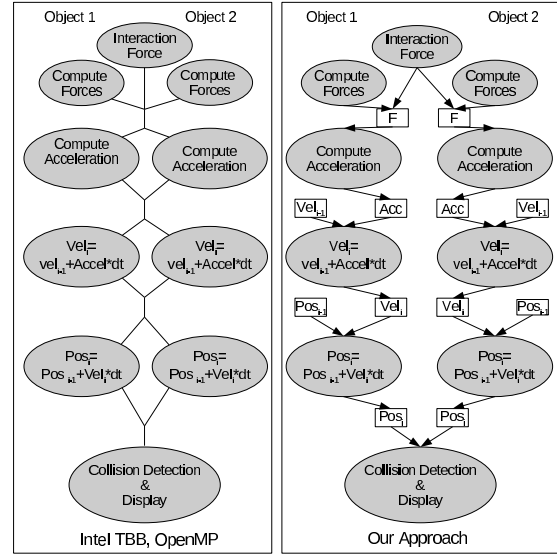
Object 1

Object 2

Interaction Force

Compute Forces

Compute Forces

Compute Acceleration

Compute Acceleration

$Vel_i = vel_{i-1} + Accel*dt$

$Vel_i = vel_{i-1} + Accel*dt$

$Pos_i = Pos_{i-1} + Vel_i*dt$

$Pos_i = Pos_{i-1} + Vel_i*dt$

Collision Detection & Display

Intel TBB, OpenMP

Object 1

Object 2

Interaction Force

Compute Forces

Compute Forces

F

F

Compute Acceleration

Compute Acceleration

$Vel_{i-1}$

Acc

Acc

$Vel_{i-1}$

$Vel_i = vel_{i-1} + Accel*dt$

$Vel_i = vel_{i-1} + Accel*dt$

$Pos_{i-1}$

$Vel_i$

$Vel_i$

$Pos_{i-1}$

$Pos_i = Pos_{i-1} + Vel_i*dt$

$Pos_i = Pos_{i-1} + Vel_i*dt$

$Pos_i$

$Pos_i$

Collision Detection & Display

Our Approach